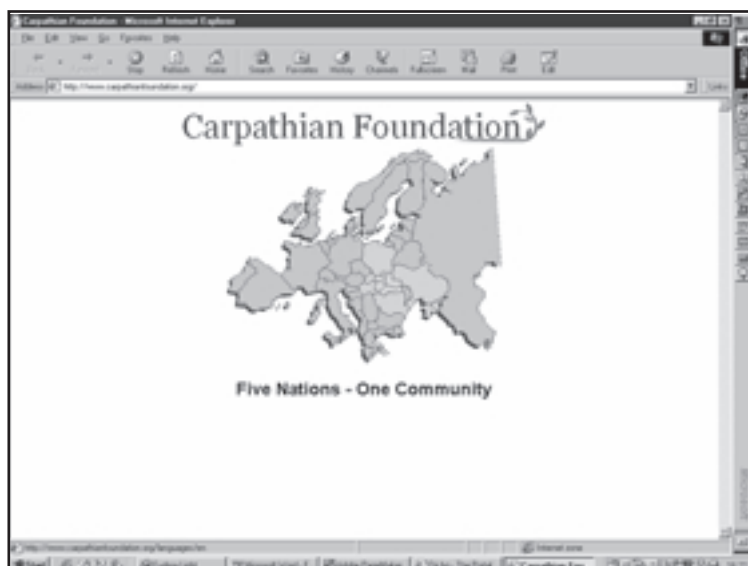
Carpathian Foundation - Microsoft Internet Explorer

File Edit View Go Favorites Help

Stop Refresh Home Search Favorites History Channels Fullscreen Mail Print Edit

Address http://www.carpathianfoundation.org/

Links

Carpathian Foundation

Five Nations - One Community

http://www.carpathianfoundation.org/languages.htm

Internet zone

Start

Carpathian Fou...